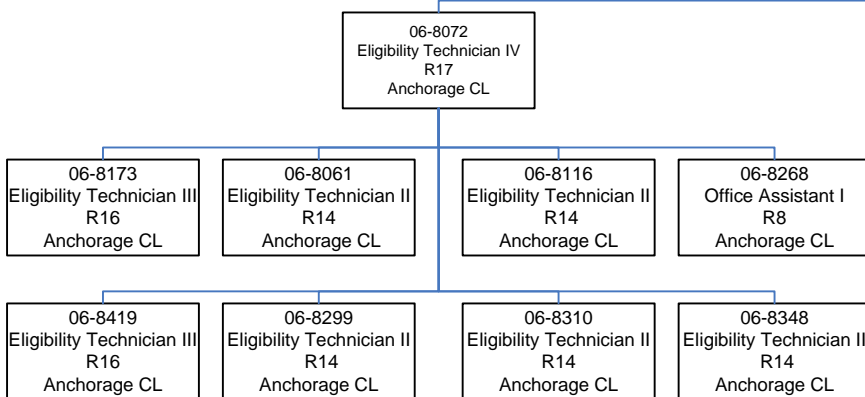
06-8072
Eligibility Technician IV
R17
Anchorage CL

06-8173
Eligibility Technician III
R16
Anchorage CL

06-8061
Eligibility Technician II
R14
Anchorage CL

06-8116
Eligibility Technician II
R14
Anchorage CL

06-8268
Office Assistant I
R8
Anchorage CL

06-8419
Eligibility Technician III
R16
Anchorage CL

06-8299
Eligibility Technician II
R14
Anchorage CL

06-8310
Eligibility Technician II
R14
Anchorage CL

06-8348
Eligibility Technician II
R14
Anchorage CL